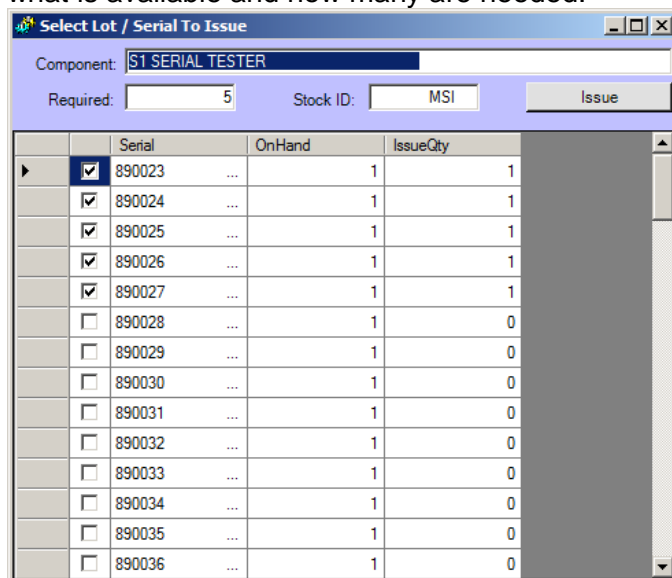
what is available and how many are needed.

Select Lot / Serial To Issue

Component: S1 SERIAL TESTER

Required: 5 Stock ID: MSI Issue

| | | Serial | OnHand | IssueQty |
|---|---|---|---|---|
| ▶ | ☑ | 890023 ... | 1 | 1 |
| | ☑ | 890024 ... | 1 | 1 |
| | ☑ | 890025 ... | 1 | 1 |
| | ☑ | 890026 ... | 1 | 1 |
| | ☑ | 890027 ... | 1 | 1 |
| | ☐ | 890028 ... | 1 | 0 |
| | ☐ | 890029 ... | 1 | 0 |
| | ☐ | 890030 ... | 1 | 0 |
| | ☐ | 890031 ... | 1 | 0 |
| | ☐ | 890032 ... | 1 | 0 |
| | ☐ | 890033 ... | 1 | 0 |
| | ☐ | 890034 ... | 1 | 0 |
| | ☐ | 890035 ... | 1 | 0 |
| | ☐ | 890036 ... | 1 | 0 |